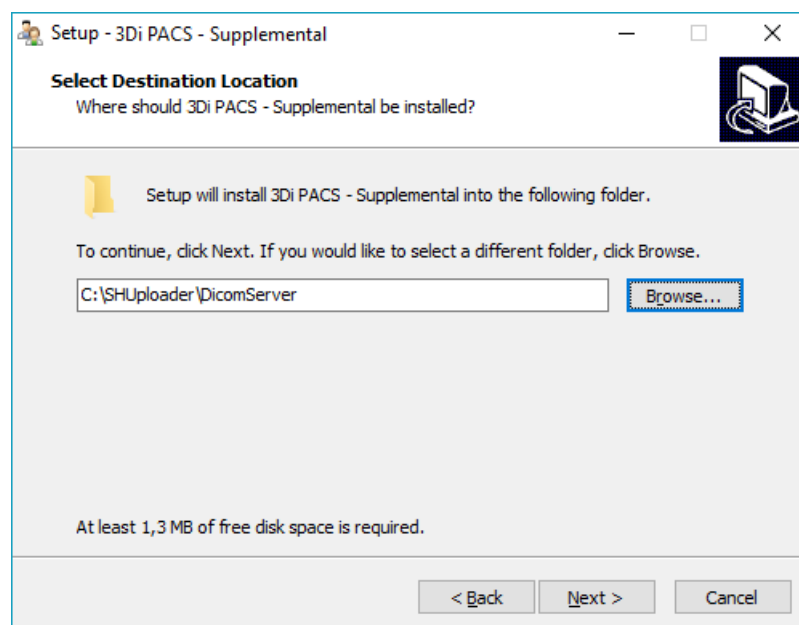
Setup - 3Di PACS - Supplemental

Select Destination Location
Where should 3Di PACS - Supplemental be installed?

Setup will install 3Di PACS - Supplemental into the following folder.

To continue, click Next. If you would like to select a different folder, click Browse.

C:\SHUploader\DicomServer

Browse...

At least 1,3 MB of free disk space is required.

< Back

Next >

Cancel